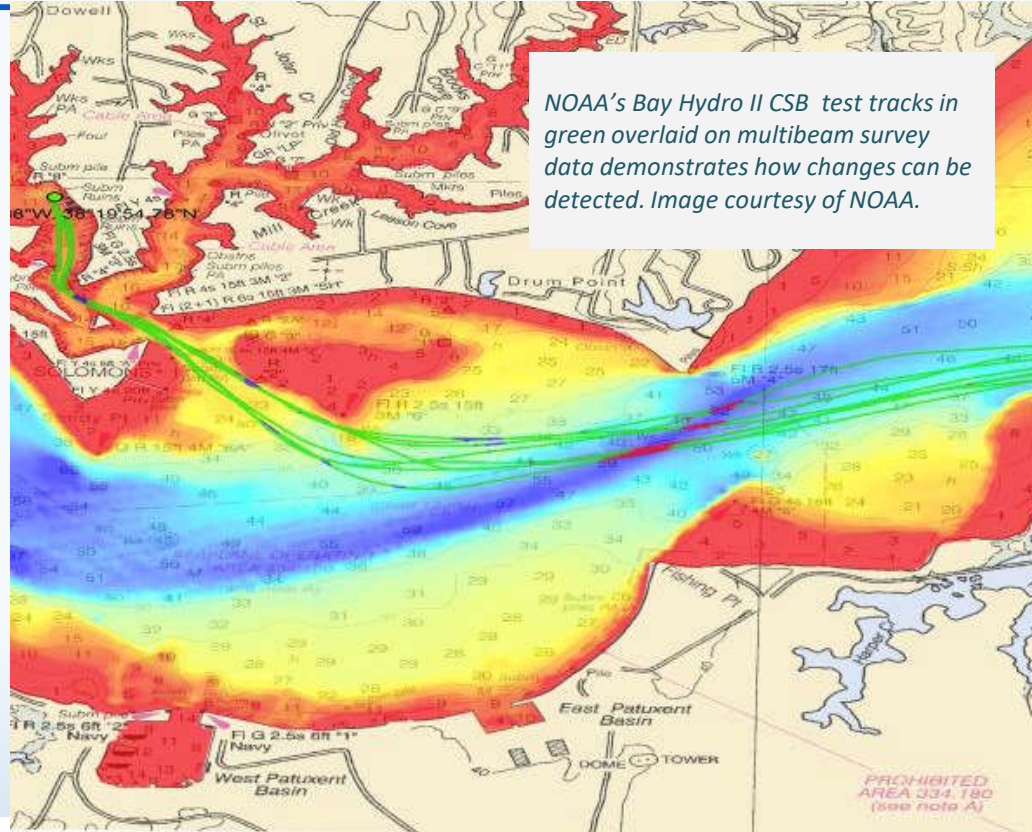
NOAA's Bay Hydro II CSB test tracks in green overlaid on multibeam survey data demonstrates how changes can be detected. Image courtesy of NOAA.

Dowell

Wks

Wks PA

Foul

Cable Area

Subm piles

Subm Ruins

Piles PA

Olivot

GR "LA"

Subm piles

Mill Creek

Piles

Leason Cove

Cable Area

Obstns Subm piles

8"W, 38°19'54.76"N

Fl R 4s 15ft 3M "2"

Fl (2+1) R 6s 15ft 3M "SH"

Drum Point

SOLOMONS

Fl R 2.5s 17ft 5M "4"

Fl R 2.5s 15ft 3M "6"

Fl R 4s 15ft

Fishing Pt

East Patuxent Basin

Fl R 2.5s 6ft "2"

Navy

Fl G 2.5s 6ft "1"

Navy

West Patuxent Basin

DOME

TOWER

PROHIBITED AREA 334.180 (see note A)